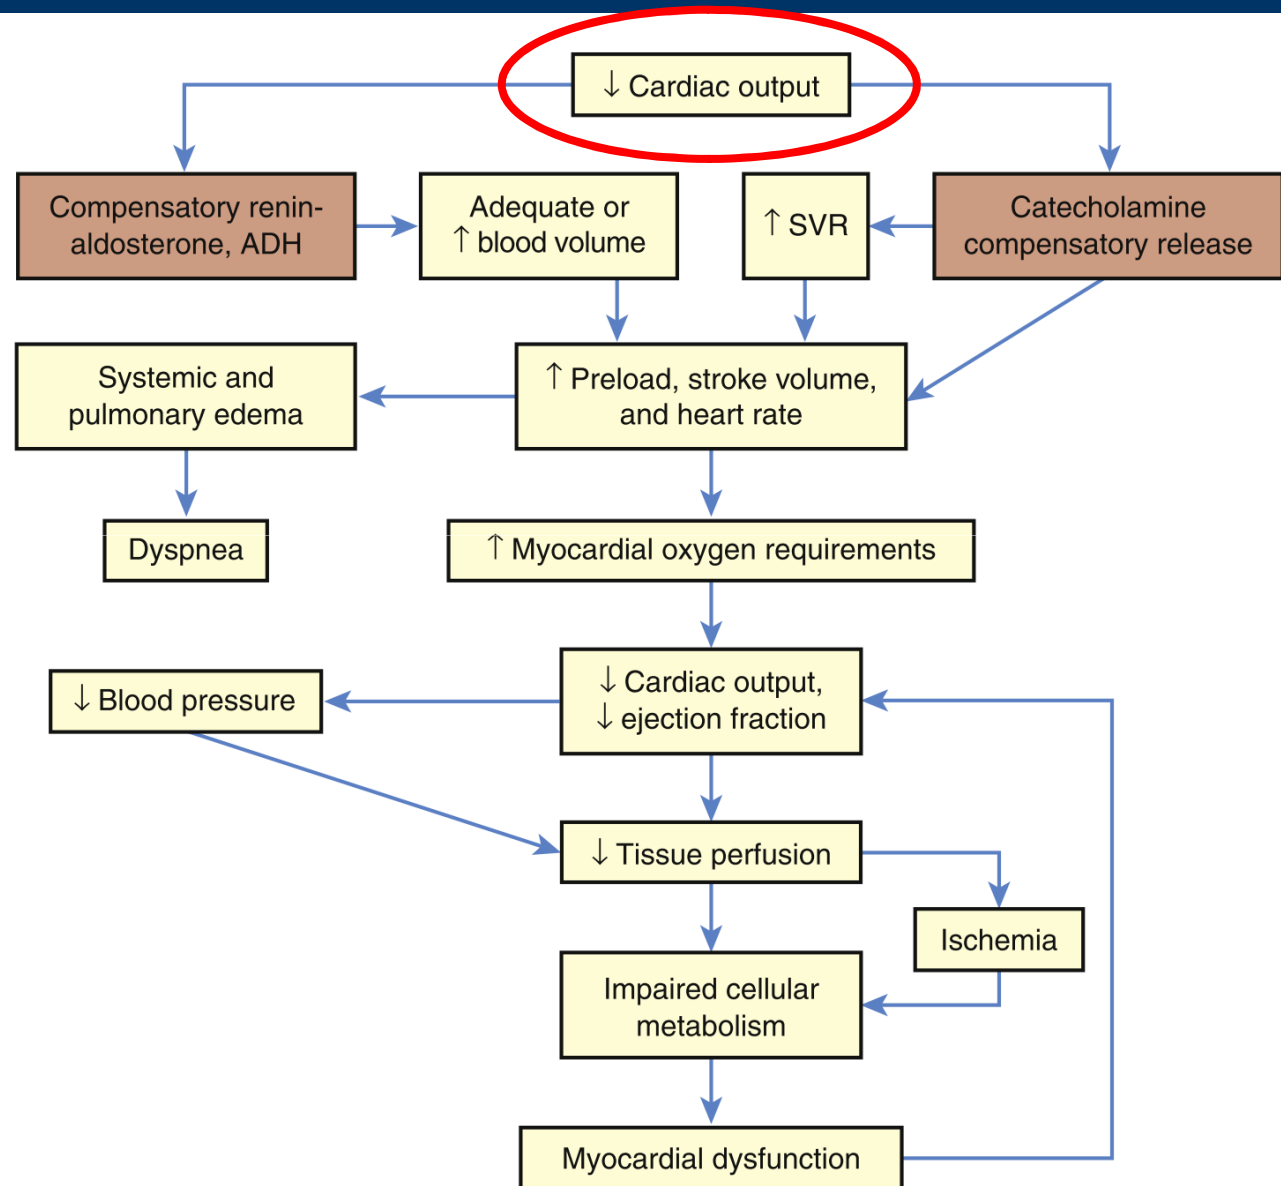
↓ Cardiac output

Compensatory renin-aldosterone, ADH

Adequate or ↑ blood volume

↑ SVR

Catecholamine compensatory release

Systemic and pulmonary edema

↑ Preload, stroke volume, and heart rate

Dyspnea

↑ Myocardial oxygen requirements

↓ Blood pressure

↓ Cardiac output, ↓ ejection fraction

↓ Tissue perfusion

Ischemia

Impaired cellular metabolism

Myocardial dysfunction